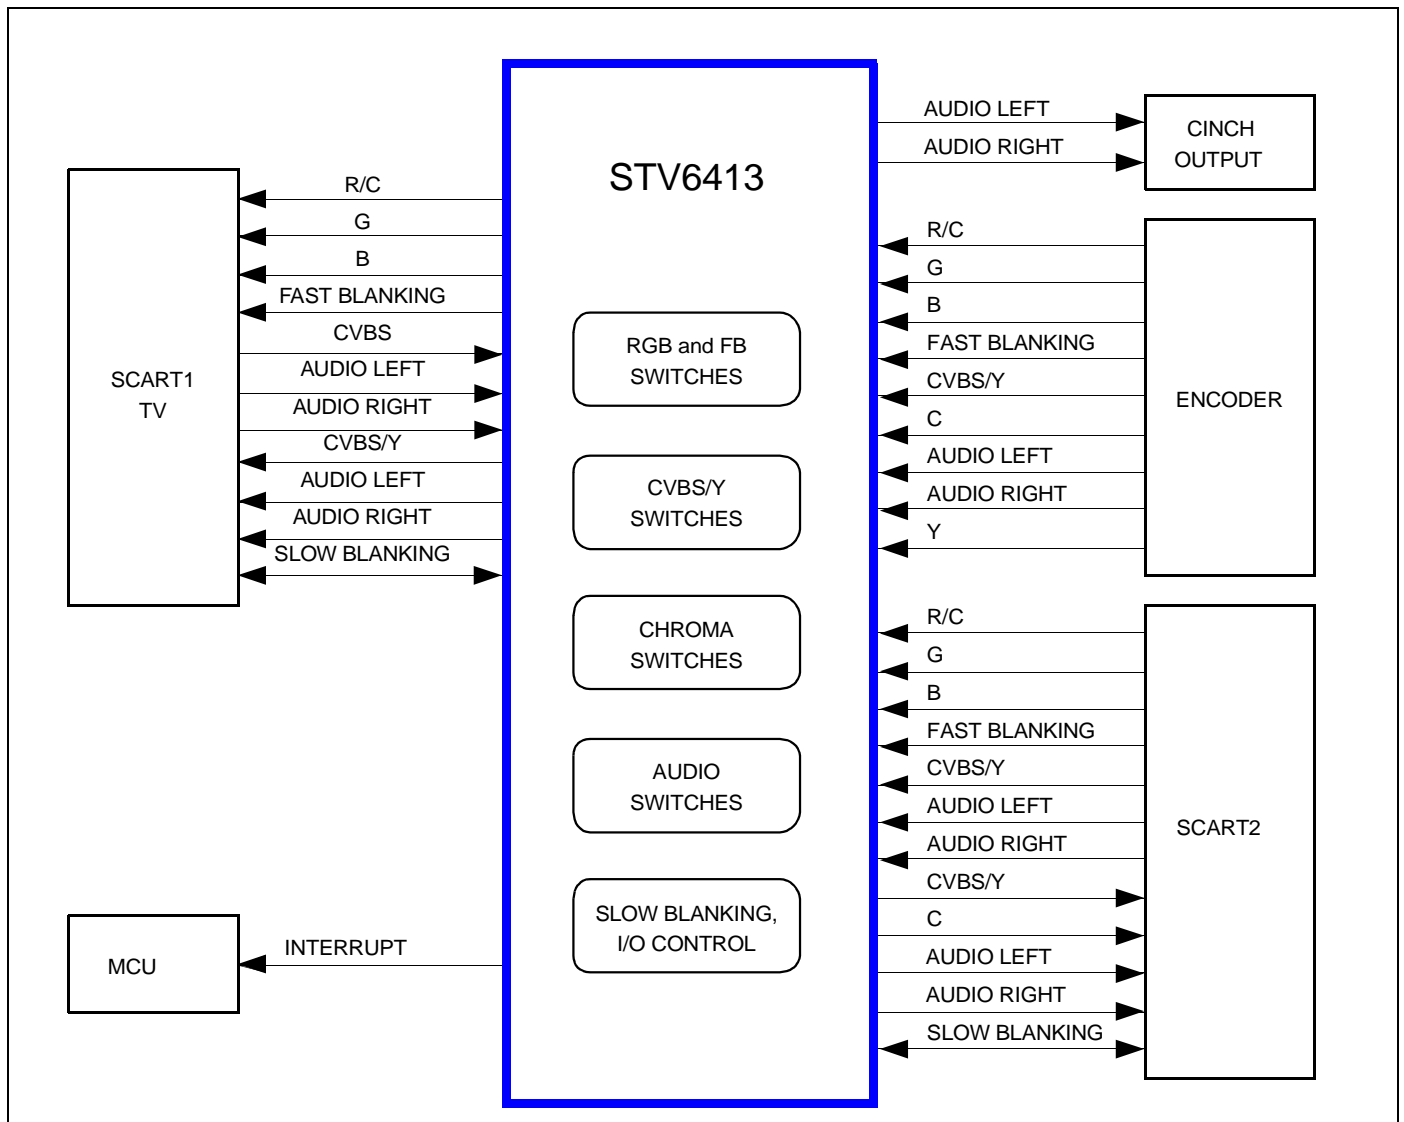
SCART1
TV

R/C
G
B
FAST BLANKING
CVBS
AUDIO LEFT
AUDIO RIGHT
CVBS/Y
AUDIO LEFT
AUDIO RIGHT
SLOW BLANKING

MCU

INTERRUPT

STV6413

RGB and FB
SWITCHES

CVBS/Y
SWITCHES

CHROMA
SWITCHES

AUDIO
SWITCHES

SLOW BLANKING,
I/O CONTROL

AUDIO LEFT
AUDIO RIGHT

CINCH
OUTPUT

R/C
G
B
FAST BLANKING
CVBS/Y
C
AUDIO LEFT
AUDIO RIGHT
Y

ENCODER

R/C
G
B
FAST BLANKING
CVBS/Y
AUDIO LEFT
AUDIO RIGHT
CVBS/Y
C
AUDIO LEFT
AUDIO RIGHT
SLOW BLANKING

SCART2